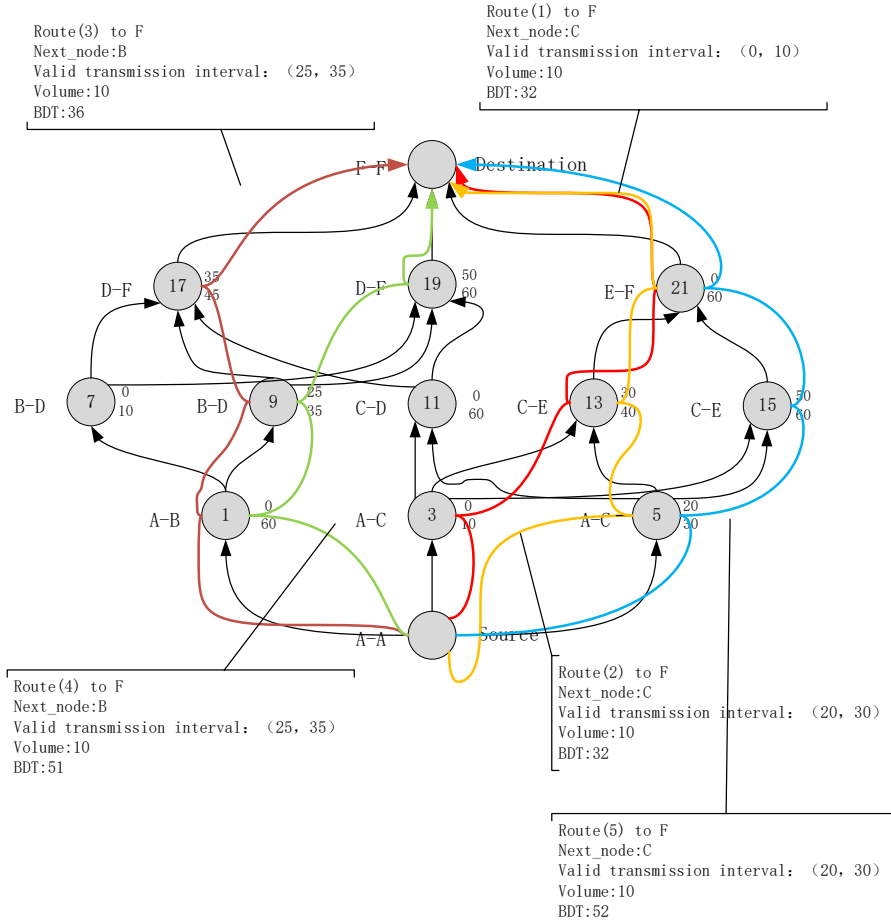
Route(3) to F
Next_node:B
Valid transmission interval: (25, 35)
Volume:10
BDT:36

Route(1) to F
Next_node:C
Valid transmission interval: (0, 10)
Volume:10
BDT:32

F-F
Destination

D-F 17 35 45
D-F 19 50 60
E-F 21 0 60

B-D 7 0 10
B-D 9 25 35
C-D 11 0 60
C-E 13 30 40
C-E 15 50 60

A-B 1 0 60
A-C 3 0 10
A-C 5 20 30

A-A
Source

Route(4) to F
Next_node:B
Valid transmission interval: (25, 35)
Volume:10
BDT:51

Route(2) to F
Next_node:C
Valid transmission interval: (20, 30)
Volume:10
BDT:32

Route(5) to F
Next_node:C
Valid transmission interval: (20, 30)
Volume:10
BDT:52